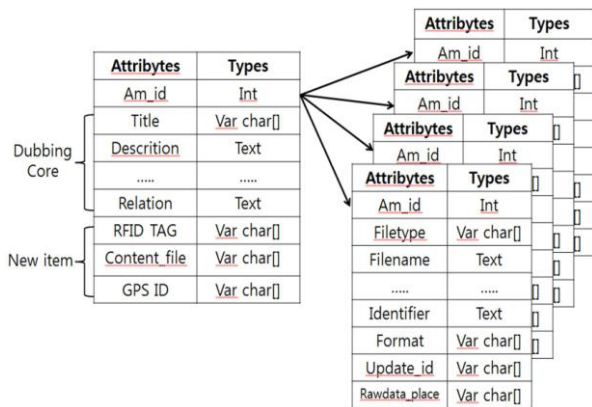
| Attribytes | Types |
|---|---|
| Am_id | Int |
| Title | Var char[] |
| Descrition | Text |
| ..... | ..... |
| Relation | Text |
| RFID TAG | Var char[] |
| Content_file | Var char[] |
| GPS ID | Var char[] |

Dubbing Core

New item

| Attribytes | Types |
|---|---|
| Am_id | Int |

| Attribytes | Types |
|---|---|
| Am_id | Int |

| Attribytes | Types |
|---|---|
| Am_id | Int |

| Attribytes | Types |
|---|---|
| Am_id | Int |
| Filetype | Var char[] |
| Filename | Text |
| ..... | ..... |
| Identifier | Text |
| Format | Var char[] |
| Update_id | Var char[] |
| Rawdata_place | Var char[] |